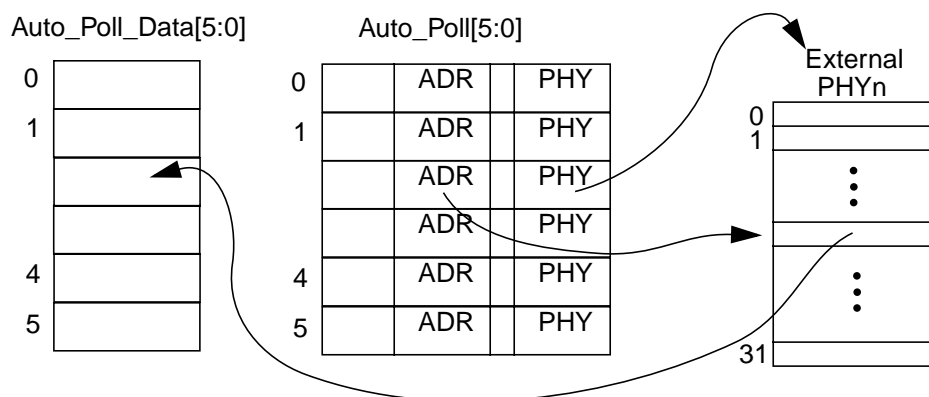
Auto_Poll_Data[5:0]

0
1
4
5

Auto_Poll[5:0]

| | | | |
|---|---|---|---|
| 0 | ADR | | PHY |
| 1 | ADR | | PHY |
| | ADR | | PHY |
| | ADR | | PHY |
| 4 | ADR | | PHY |
| 5 | ADR | | PHY |

External PHYn

0
1
31